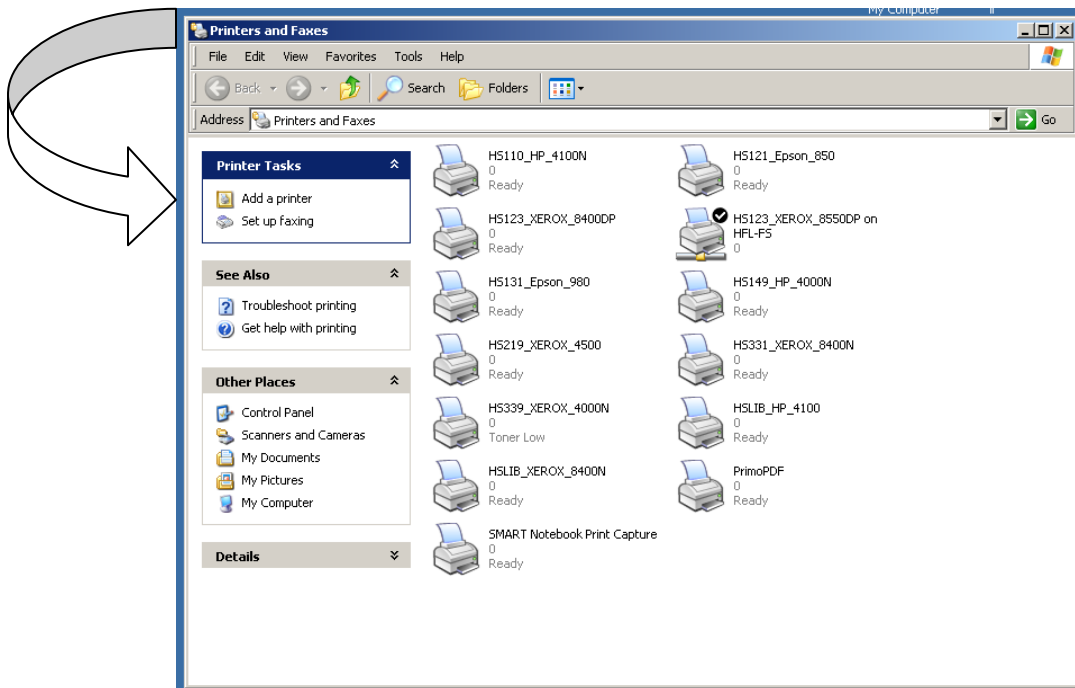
My Computer

Printers and Faxes

File Edit View Favorites Tools Help

Back Search Folders

Address Printers and Faxes

Go

Printer Tasks

Add a printer

Set up faxing

See Also

Troubleshoot printing

Get help with printing

Other Places

Control Panel

Scanners and Cameras

My Documents

My Pictures

My Computer

Details

HS110_HP_4100N
0
Ready

HS121_Epson_850
0
Ready

HS123_XEROX_8400DP
0
Ready

HS123_XEROX_8550DP on HFL-FS
0

HS131_Epson_980
0
Ready

HS149_HP_4000N
0
Ready

HS219_XEROX_4500
0
Ready

HS331_XEROX_8400N
0
Ready

HS339_XEROX_4000N
0
Toner Low

HSLIB_HP_4100
0
Ready

HSLIB_XEROX_8400N
0
Ready

PrimoPDF
0
Ready

SMART Notebook Print Capture
0
Ready